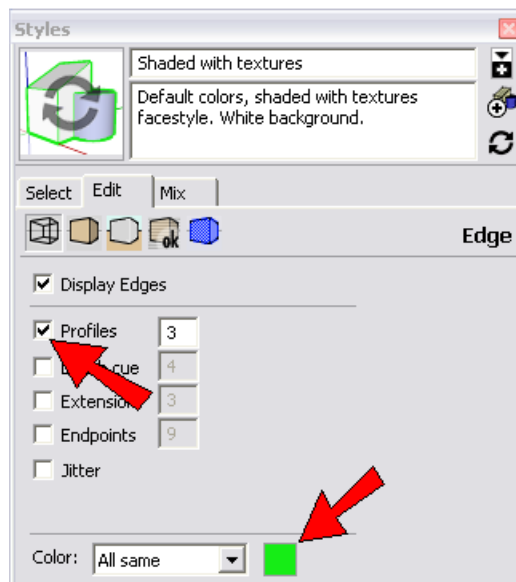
Styles

Shaded with textures

Default colors, shaded with textures facestyle. White background.

Select Edit Mix

ok

Edge

Display Edges

Profiles 3

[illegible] cue 4

Extensio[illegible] 3

Endpoints 9

Jitter

Color: All same